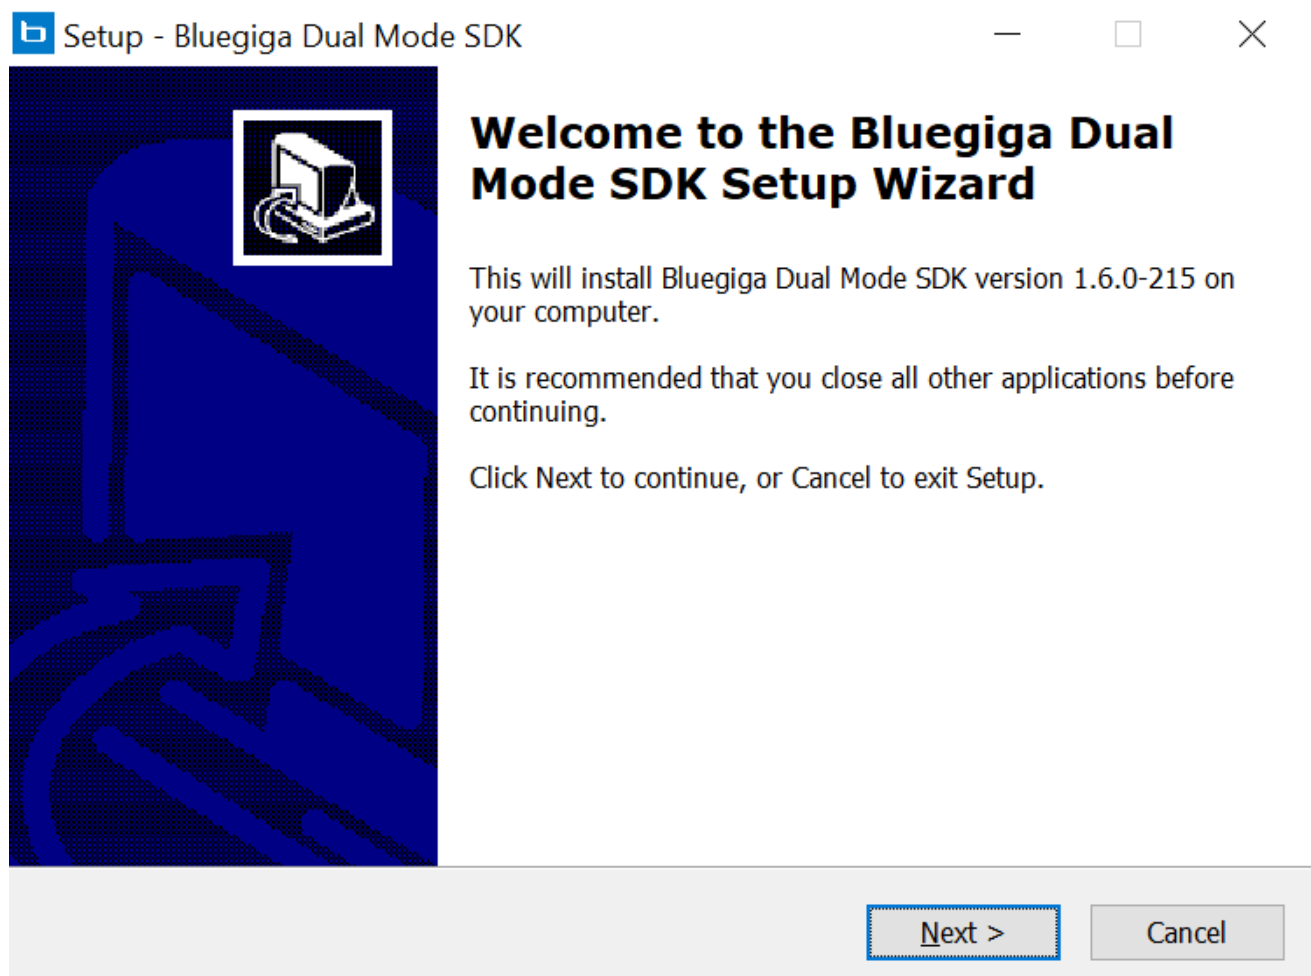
Setup - Bluegiga Dual Mode SDK

Welcome to the Bluegiga Dual Mode SDK Setup Wizard

This will install Bluegiga Dual Mode SDK version 1.6.0-215 on your computer.

It is recommended that you close all other applications before continuing.

Click Next to continue, or Cancel to exit Setup.

Next >

Cancel